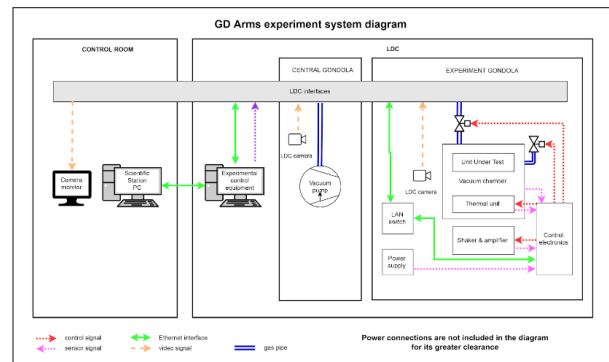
GD Arms experiment system diagram

CONTROL ROOM

LDC

CENTRAL GONDOLA

EXPERIMENT GONDOLA

LDC interfaces

Camera monitor

Scientific Station PC

Experimental control equipment

LDC camera

Vacuum pump

LDC camera

Unit Under Test

Vacuum chamber

Thermal unit

LAN switch

Shaker & amplifier

Control electronics

Power supply

control signal

sensor signal

Ethernet interface

video signal

gas pipe

Power connections are not included in the diagram for its greater clearance